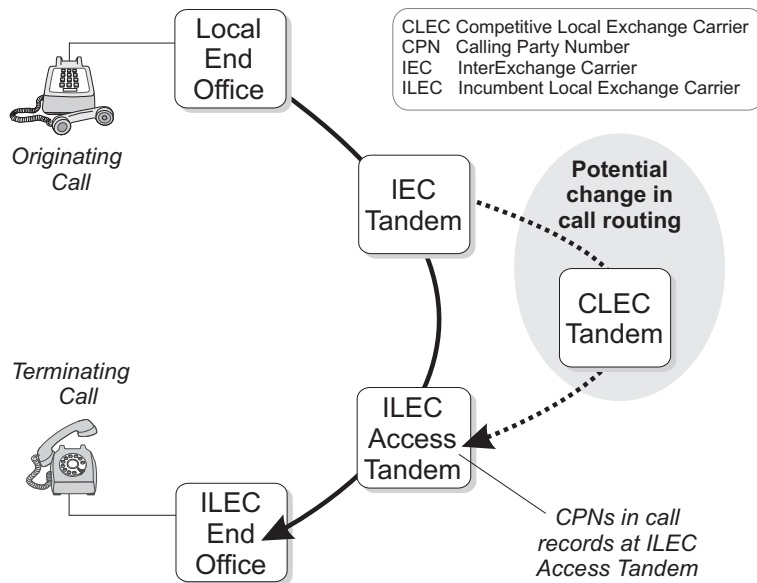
Local End Office

CLEC Competitive Local Exchange Carrier
CPN Calling Party Number
IEC InterExchange Carrier
ILEC Incumbent Local Exchange Carrier

Originating Call

IEC Tandem

Potential change in call routing

CLEC Tandem

Terminating Call

ILEC Access Tandem

ILEC End Office

CPNs in call records at ILEC Access Tandem